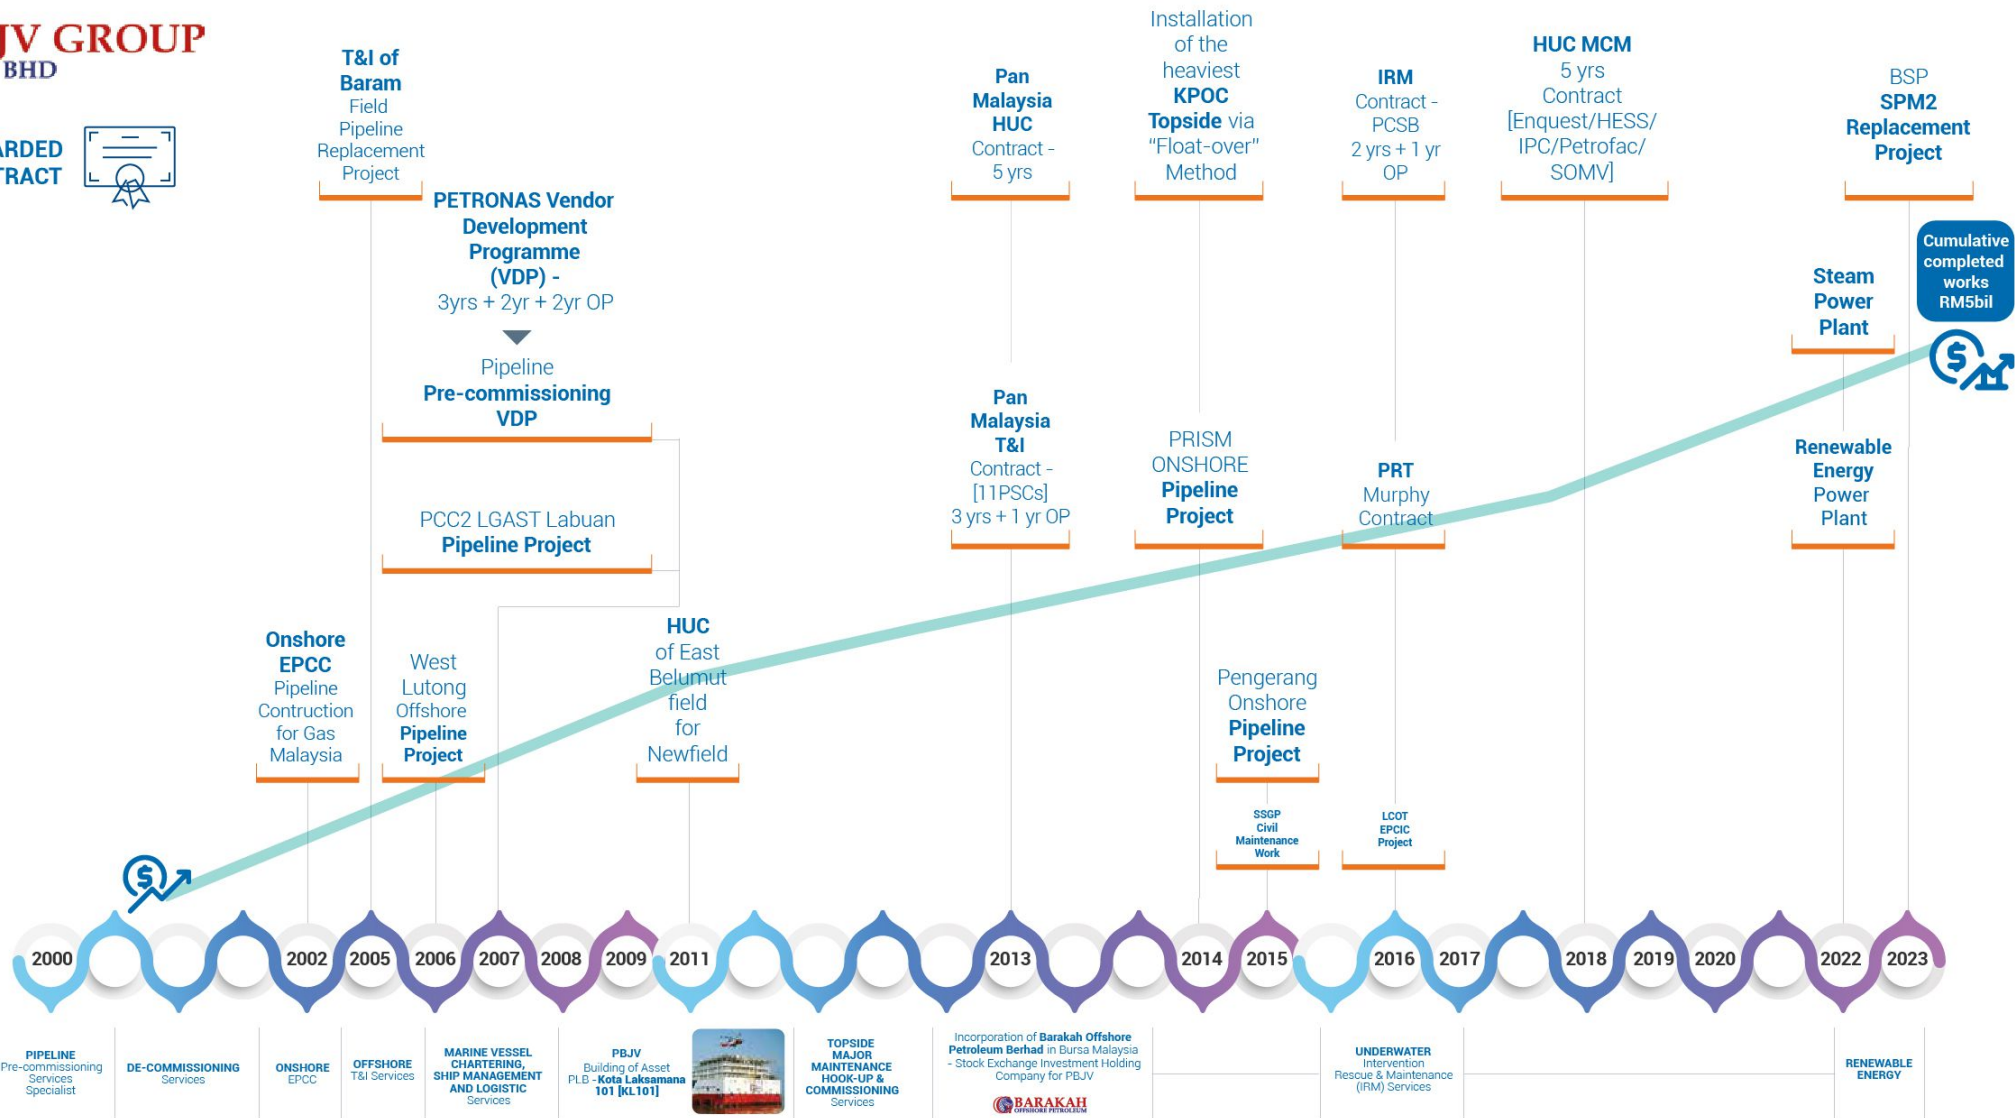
JV GROUP
BHD

ARDED
TRACT

T&I of Baram Field Pipeline Replacement Project

PETRONAS Vendor Development Programme (VDP) - 3yrs + 2yr + 2yr OP

Pipeline Pre-commissioning VDP

PCC2 LGAST Labuan Pipeline Project

Onshore EPCC Pipeline Contruction for Gas Malaysia

West Lutong Offshore Pipeline Project

HUC of East Belumut field for Newfield

Pan Malaysia HUC Contract - 5 yrs

Pan Malaysia T&I Contract - [11PSCs] 3 yrs + 1 yr OP

Installation of the heaviest KPOC Topside via "Float-over" Method

PRISM ONSHORE Pipeline Project

Pengerang Onshore Pipeline Project

SSGP Civil Maintenance Work

IRM Contract - PCSB 2 yrs + 1 yr OP

PRT Murphy Contract

LCOT EPCIC Project

HUC MCM 5 yrs Contract [Enquest/HESS/ IPC/Petrofac/ SOMV]

Steam Power Plant

Renewable Energy Power Plant

BSP SPM2 Replacement Project

Cumulative completed works RM5bil

2000 2002 2005 2006 2007 2008 2009 2011 2013 2014 2015 2016 2017 2018 2019 2020 2022 2023

PIPELINE Pre-commissioning Services Specialist

DE-COMMISSIONING Services

ONSHORE EPCC

OFFSHORE T&I Services

MARINE VESSEL CHARTERING, SHIP MANAGEMENT AND LOGISTIC Services

PBJV Building of Asset PLB - Kota Laksamana 101 [KL101]

TOPSIDE MAJOR MAINTENANCE HOOK-UP & COMMISSIONING Services

Incorporation of Barakah Offshore Petroleum Berhad in Bursa Malaysia - Stock Exchange Investment Holding Company for PBJV

BARAKAH OFFSHORE PETROLEUM

UNDERWATER Intervention Rescue & Maintenance (IRM) Services

RENEWABLE ENERGY